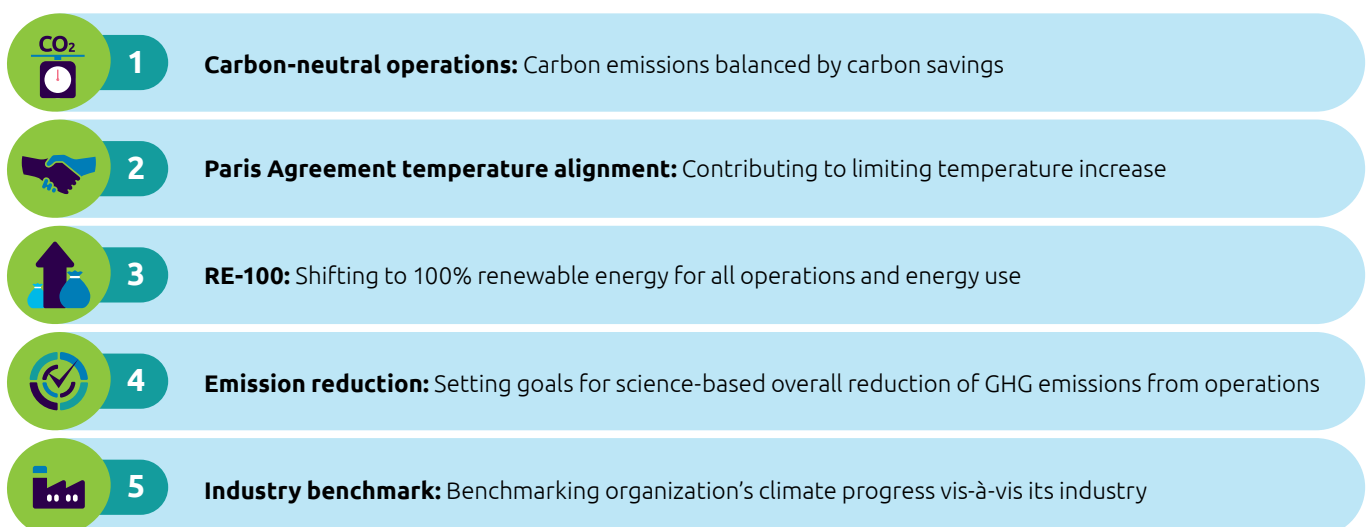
$CO_2$

1 **Carbon-neutral operations:** Carbon emissions balanced by carbon savings

2 **Paris Agreement temperature alignment:** Contributing to limiting temperature increase

3 **RE-100:** Shifting to 100% renewable energy for all operations and energy use

4 **Emission reduction:** Setting goals for science-based overall reduction of GHG emissions from operations

5 **Industry benchmark:** Benchmarking organization's climate progress vis-à-vis its industry